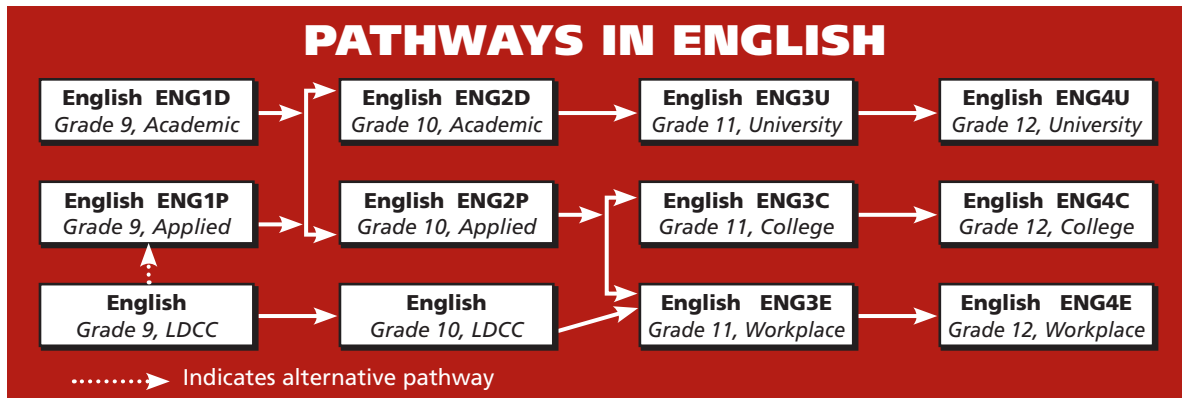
PATHWAYS IN ENGLISH

English ENG1D
Grade 9, Academic

English ENG2D
Grade 10, Academic

English ENG3U
Grade 11, University

English ENG4U
Grade 12, University

English ENG1P
Grade 9, Applied

English ENG2P
Grade 10, Applied

English ENG3C
Grade 11, College

English ENG4C
Grade 12, College

English
Grade 9, LDCC

English
Grade 10, LDCC

English ENG3E
Grade 11, Workplace

English ENG4E
Grade 12, Workplace

Indicates alternative pathway